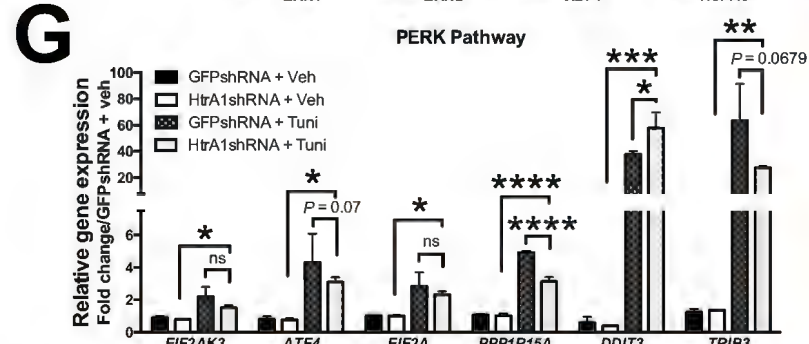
G

PERK Pathway

GFPshRNA + Veh
HtrA1shRNA + Veh
GFPshRNA + Tuni
HtrA1shRNA + Tuni

Relative gene expression
Fold change/GFPshRNA + veh

100
80
60
40
20
6
4
2
0

*
ns
*
$P = 0.07$
*
ns
****
****
***
*
**
$P = 0.0679$

EIF2AK3
ATF4
EIF2A
PPP1R15A
DDIT3
TRIB3